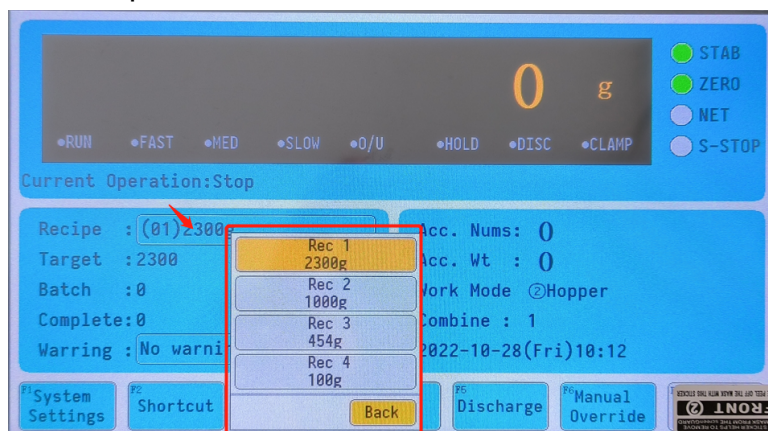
0 g

STAB
ZERO
NET
S-STOP

•RUN •FAST •MED •SLOW •O/U •HOLD •DISC •CLAMP

Current Operation:Stop

Recipe : (01)2300
Target : 2300
Batch : 0
Complete: 0
Warring : No warni

Rec 1
2300g
Rec 2
1000g
Rec 3
454g
Rec 4
100g
Back

Acc. Nums: 0
Acc. Wt : 0
Work Mode ②Hopper
Combine : 1
2022-10-28(Fri)10:12

F1 System Settings
F2 Shortcut
F5 Discharge
F6 Manual Override

FRONT
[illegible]